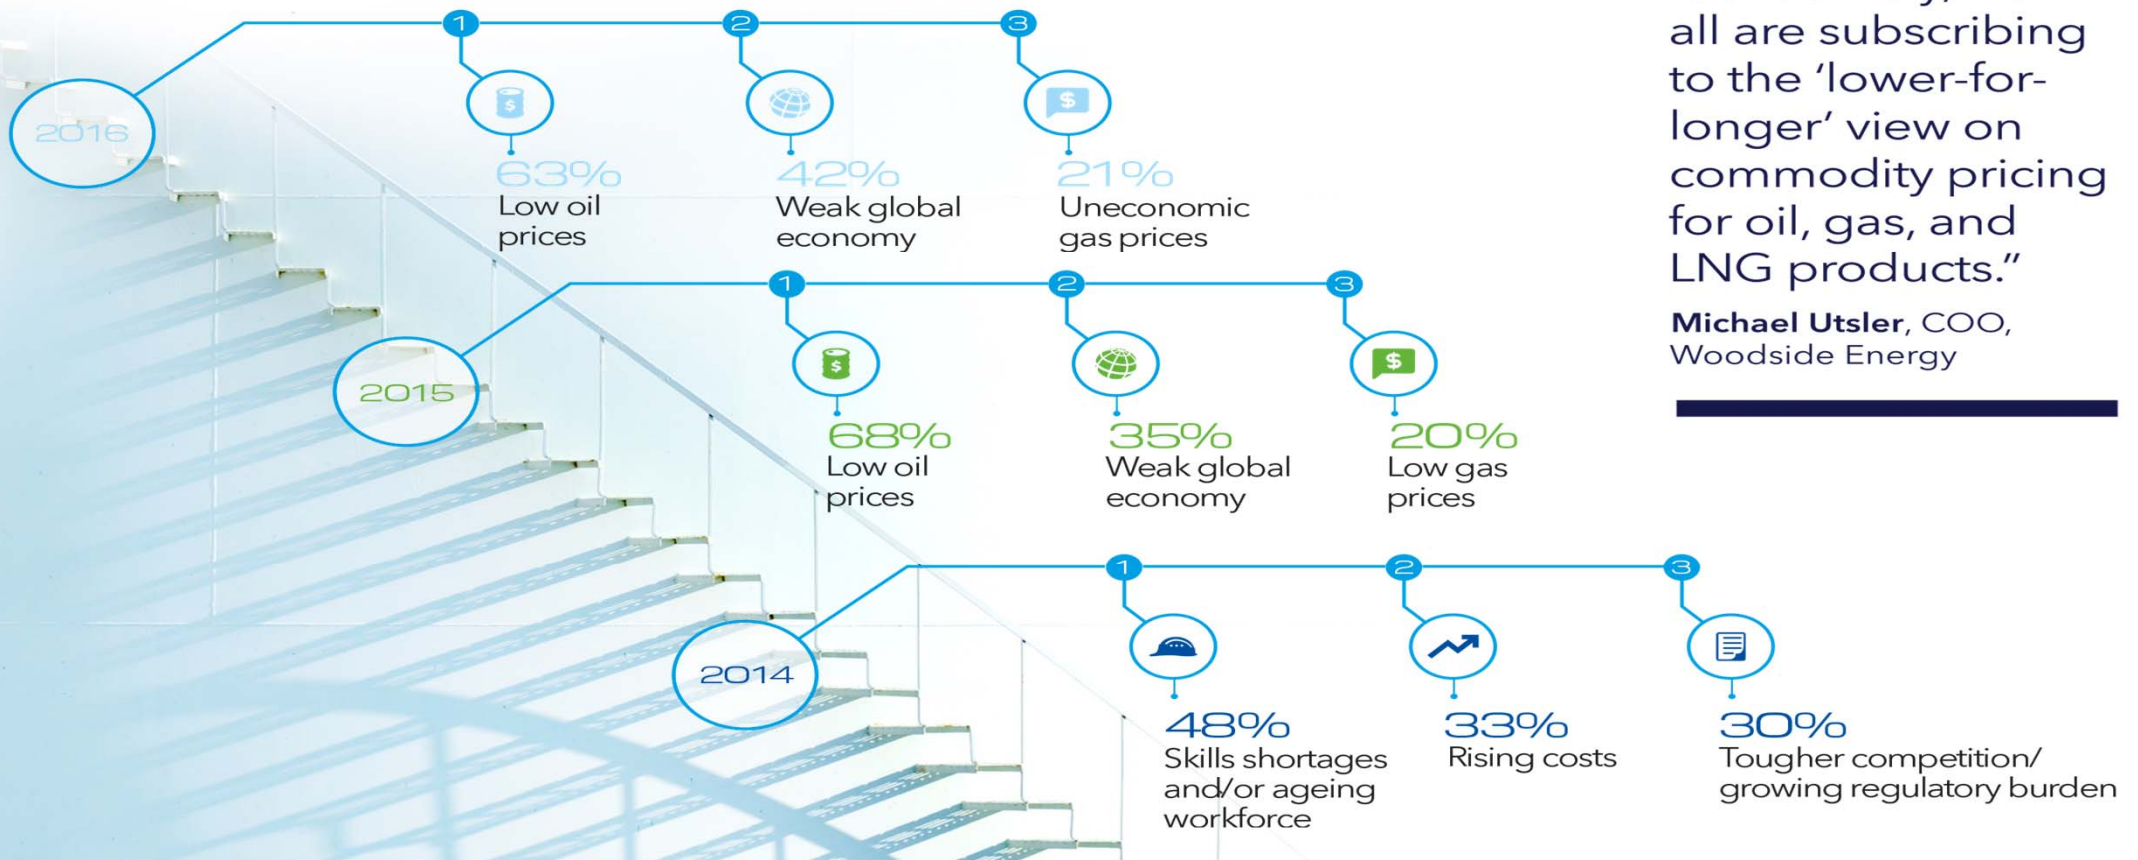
all are subscribing to the 'lower-for-longer' view on commodity pricing for oil, gas, and LNG products."

**Michael Utsler**, COO, Woodside Energy

2016

1

$

63%
Low oil prices

2

42%
Weak global economy

3

$

21%
Uneconomic gas prices

2015

1

$

68%
Low oil prices

2

35%
Weak global economy

3

$

20%
Low gas prices

2014

1

48%
Skills shortages and/or ageing workforce

2

33%
Rising costs

3

30%
Tougher competition/ growing regulatory burden